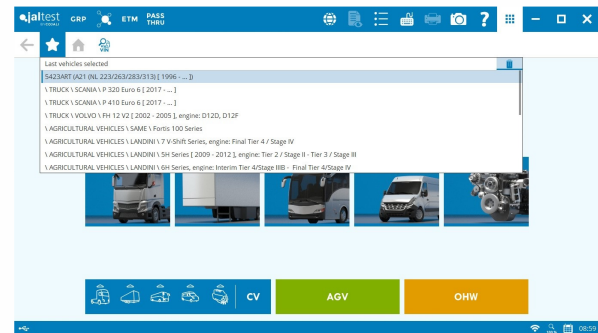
jaltest GRP ETM PASS THRU

Last vehicles selected

5423ART (A21 (NL 223/263/283/313) [ 1996 - ... ])

\ TRUCK \ SCANIA \ P 320 Euro 6 [ 2017 - ... ]

\ TRUCK \ SCANIA \ P 410 Euro 6 [ 2017 - ... ]

\ TRUCK \ VOLVO \ FH 12 V2 [ 2002 - 2005 ], engine: D12D, D12F

\ AGRICULTURAL VEHICLES \ SAME \ Fortis 100 Series

\ AGRICULTURAL VEHICLES \ LANDINI \ 7 V-Shift Series, engine: Final Tier 4 / Stage IV

\ AGRICULTURAL VEHICLES \ LANDINI \ 5H Series [ 2009 - 2012 ], engine: Tier 2 / Stage II - Tier 3 / Stage III

\ AGRICULTURAL VEHICLES \ LANDINI \ 6H Series, engine: Interim Tier 4/Stage IIIB - Final Tier 4/Stage IV

CV

AGV

OHW

08:59